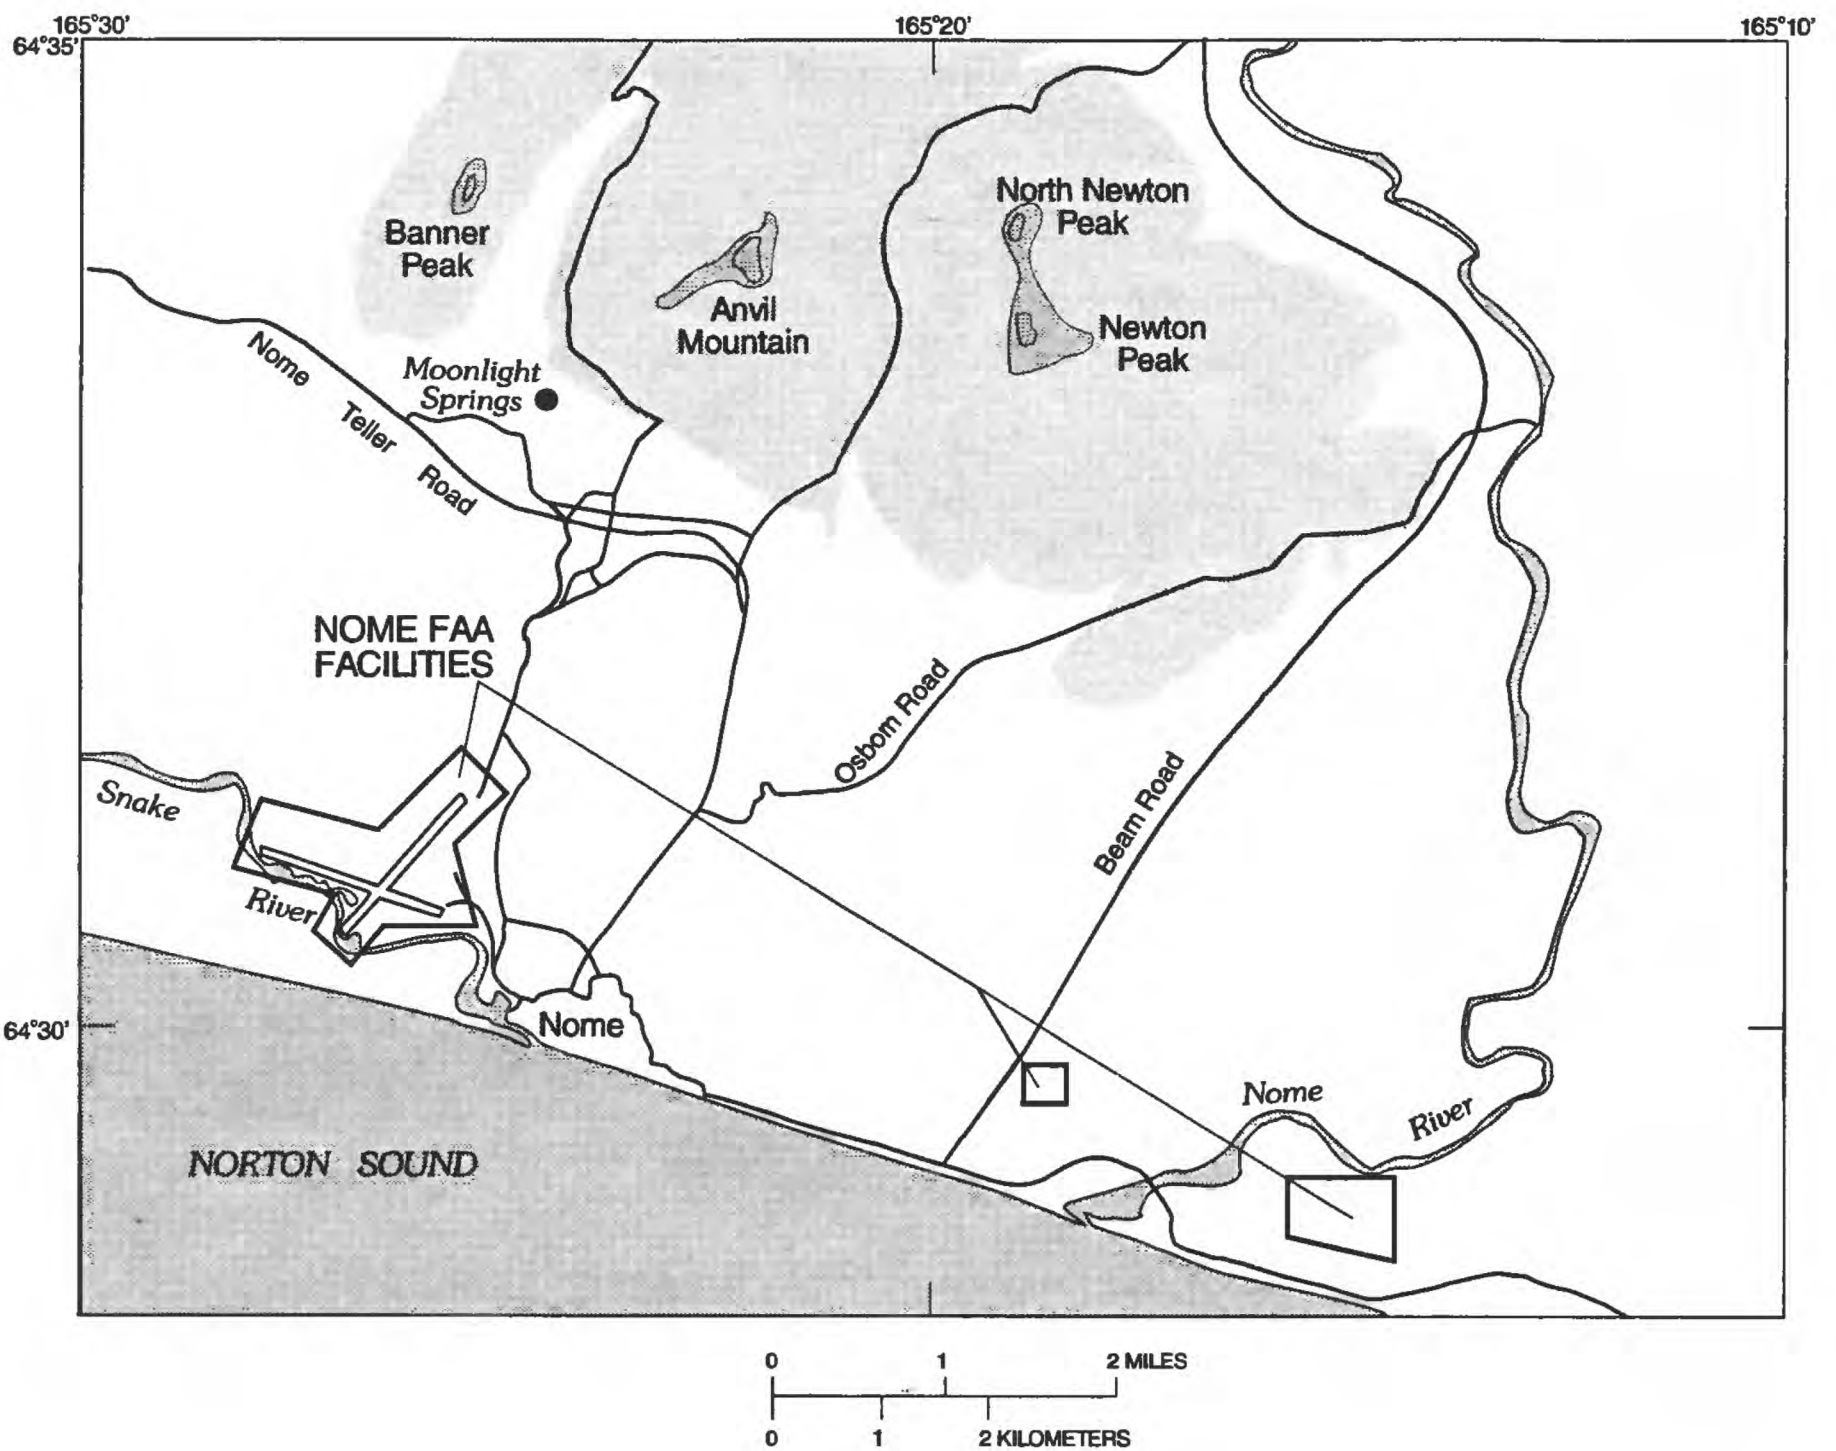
165°30'
165°20'
165°10'
64°35'

Banner Peak

Anvil Mountain

North Newton Peak

Newton Peak

Nome Teller Road

Moonlight Springs

NOME FAA FACILITIES

Osbom Road

Beam Road

Snake River

Nome

64°30'

Nome River

NORTON SOUND

0 1 2 MILES
0 1 2 KILOMETERS